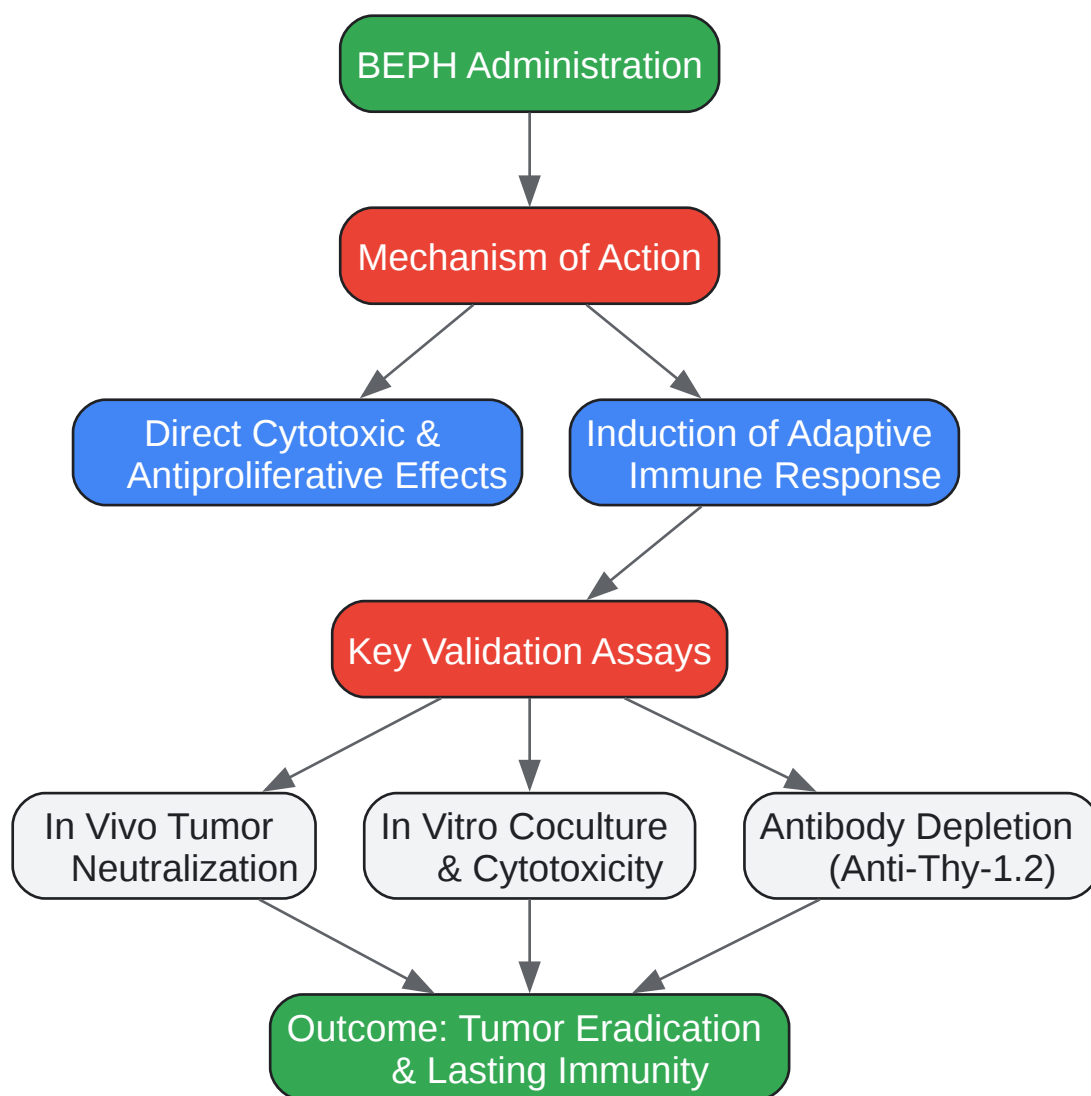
BEPH Administration

Mechanism of Action

Direct Cytotoxic & Antiproliferative Effects

Induction of Adaptive Immune Response

Key Validation Assays

In Vivo Tumor Neutralization

In Vitro Coculture & Cytotoxicity

Antibody Depletion (Anti-Thy-1.2)

Outcome: Tumor Eradication & Lasting Immunity